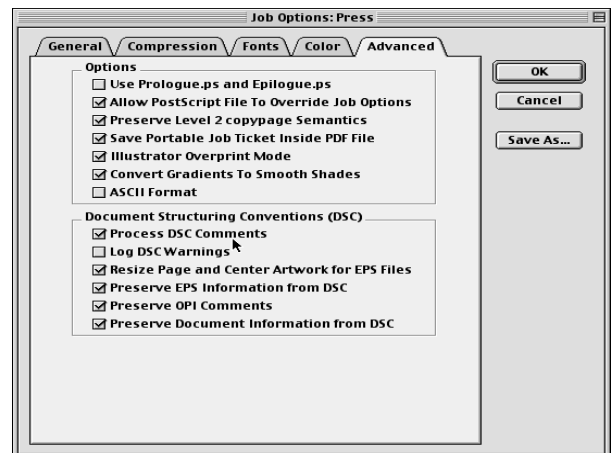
Job Options: Press

General Compression Fonts Color Advanced

Options
☐ Use Prologue.ps and Epilogue.ps
☑ Allow PostScript File To Override Job Options
☑ Preserve Level 2 copypage Semantics
☑ Save Portable Job Ticket Inside PDF File
☑ Illustrator Overprint Mode
☑ Convert Gradients To Smooth Shades
☐ ASCII Format

Document Structuring Conventions (DSC)
☑ Process DSC Comments
☐ Log DSC Warnings
☑ Resize Page and Center Artwork for EPS Files
☑ Preserve EPS Information from DSC
☑ Preserve OPI Comments
☑ Preserve Document Information from DSC

OK
Cancel
Save As...